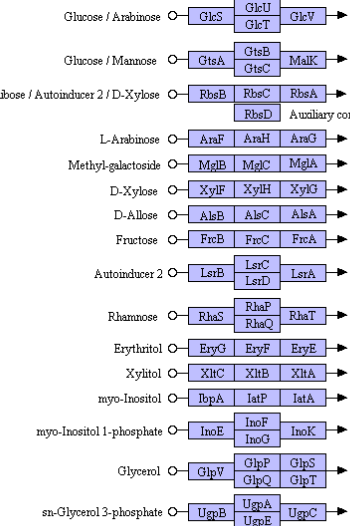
Glucose / Arabinose GlcS GlcU GlcT GlcV

Glucose / Mannose GtsA GtsB GtsC MalK

ibose / Autoinducer 2 / D-Xylose RbsB RbsC RbsA

RbsD Auxiliary co

L-Arabinose AraF AraH AraG

Methyl-galactoside MglB MglC MglA

D-Xylose XylF XylH XylG

D-Allose AlsB AlsC AlsA

Fructose FrcB FrcC FrcA

Autoinducer 2 LsrB LsrC LsrD LsrA

Rhamnose RhaS RhaP RhaQ RhaT

Erythritol EryG EryF EryE

Xylitol XltC XltB XltA

myo-Inositol IbpA IatP IatA

myo-Inositol 1-phosphate InoE InoF InoG InoK

Glycerol GlpV GlpP GlpQ GlpS GlpT

sn-Glycerol 3-phosphate UgpB UgpA UgpE UgpC